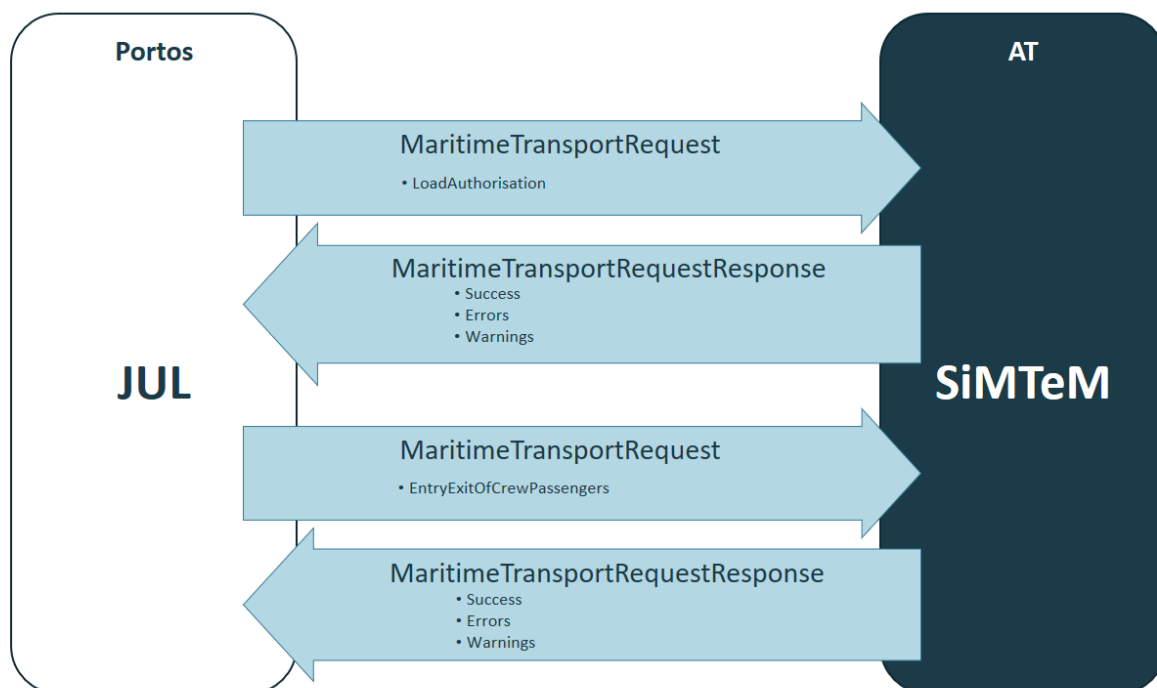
Portos

AT

MaritimeTransportRequest
• LoadAuthorisation

MaritimeTransportRequestResponse
• Success
• Errors
• Warnings

JUL

SiMTeM

MaritimeTransportRequest
• EntryExitOfCrewPassengers

MaritimeTransportRequestResponse
• Success
• Errors
• Warnings